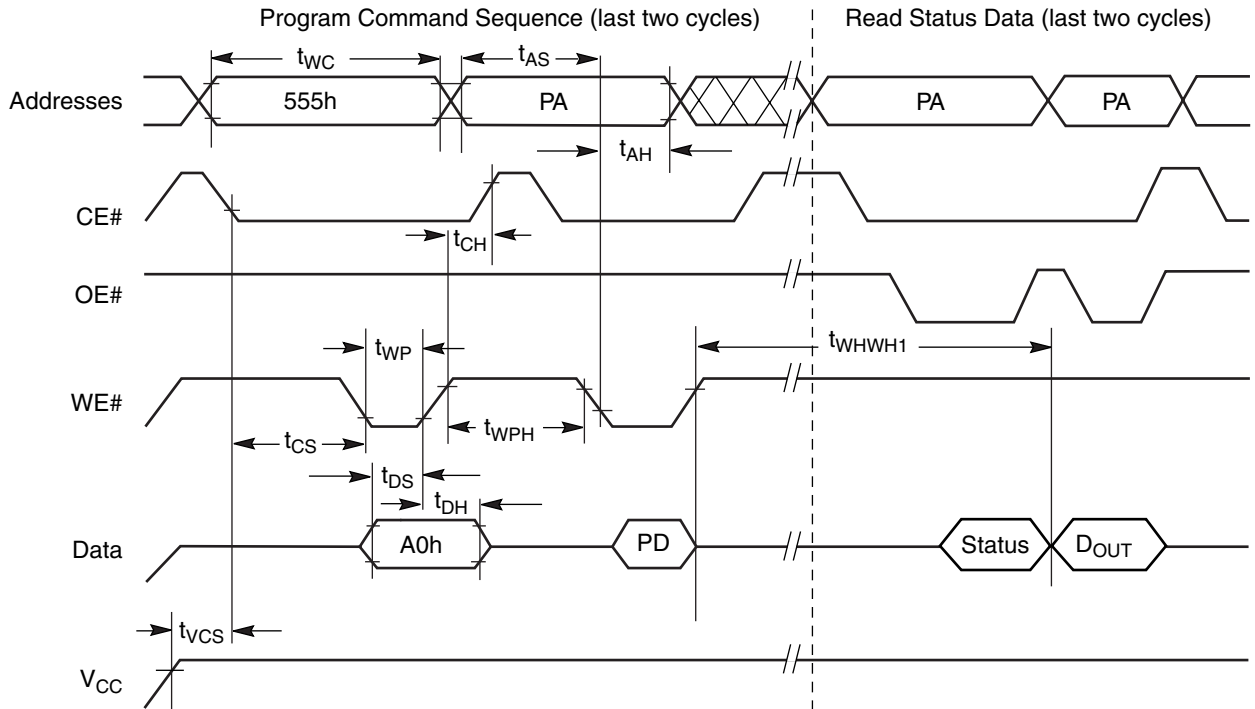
Program Command Sequence (last two cycles)

Read Status Data (last two cycles)

$t_{WC}$

$t_{AS}$

Addresses

555h

PA

PA

PA

$t_{AH}$

CE#

$t_{CH}$

OE#

$t_{WP}$

$t_{WHWH1}$

WE#

$t_{CS}$

$t_{WPH}$

$t_{DS}$

$t_{DH}$

Data

A0h

PD

Status

$D_{OUT}$

$t_{VCS}$

$V_{CC}$